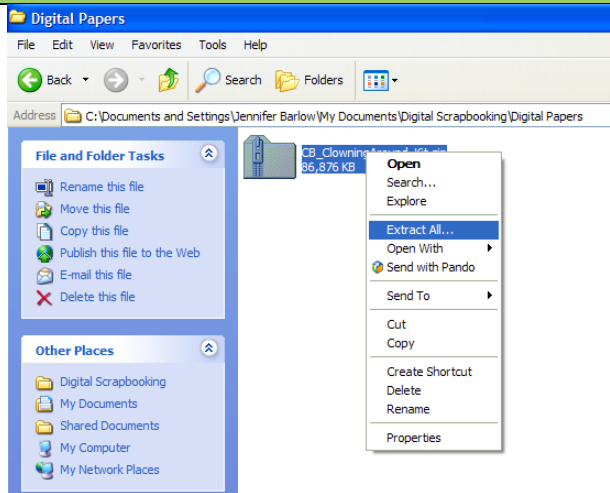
Digital Papers

File Edit View Favorites Tools Help

Back Search Folders

Address C:\Documents and Settings\Jennifer Barlow\My Documents\Digital Scrapbooking\Digital Papers

File and Folder Tasks

Rename this file
Move this file
Copy this file
Publish this file to the Web
E-mail this file
Delete this file

Other Places

Digital Scrapbooking
My Documents
Shared Documents
My Computer
My Network Places

CB_ClowningAround_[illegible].zip
86,876 KB

Open
Search...
Explore
Extract All...
Open With
Send with Pando
Send To
Cut
Copy
Create Shortcut
Delete
Rename
Properties